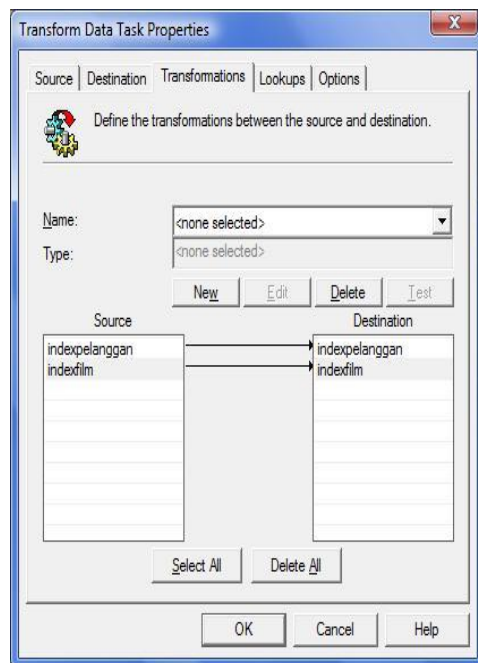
Transform Data Task Properties

Source | Destination | Transformations | Lookups | Options

Define the transformations between the source and destination.

Name: <none selected>

Type: <none selected>

New | Edit | Delete | Test

| Source | Destination |
|---|---|
| indexpelanggan | indexpelanggan |
| indexfilm | indexfilm |

Select All | Delete All

OK | Cancel | Help